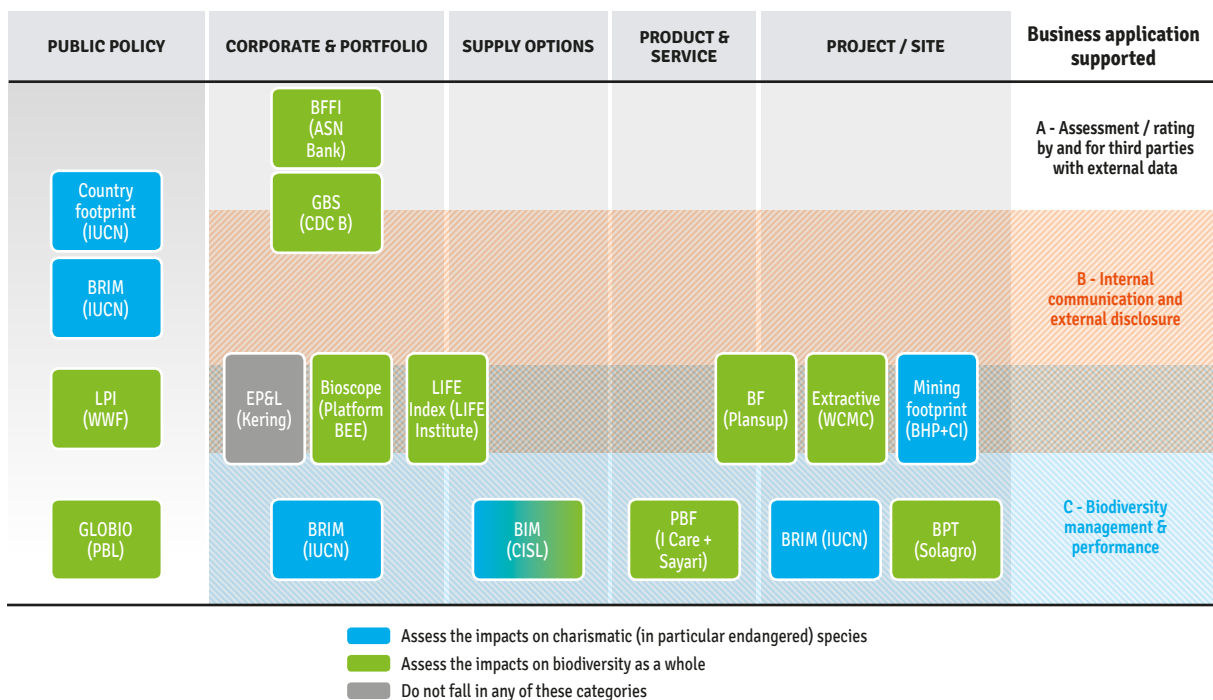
| PUBLIC POLICY | CORPORATE & PORTFOLIO | SUPPLY OPTIONS | PRODUCT & SERVICE | PROJECT / SITE | Business application supported |
|---|---|---|---|---|---|
| | BFFI (ASN Bank) | | | | A - Assessment / rating by and for third parties with external data |
| Country footprint (IUCN) | GBS (CDC B) | | | | |
| BRIM (IUCN) | | | | | B - Internal communication and external disclosure |
| LPI (WWF) | EP&L (Kering) Bioscope (Platform BEE) | LIFE Index (LIFE Institute) | | BF (Plansup) Extractive (WCMC) Mining footprint (BHP+CI) | |
| GLOBIO (PBL) | BRIM (IUCN) | BIM (CISL) | PBF (I Care + Sayari) | BRIM (IUCN) BPT (Solagro) | C - Biodiversity management & performance |

Assess the impacts on charismatic (in particular endangered) species
Assess the impacts on biodiversity as a whole
Do not fall in any of these categories